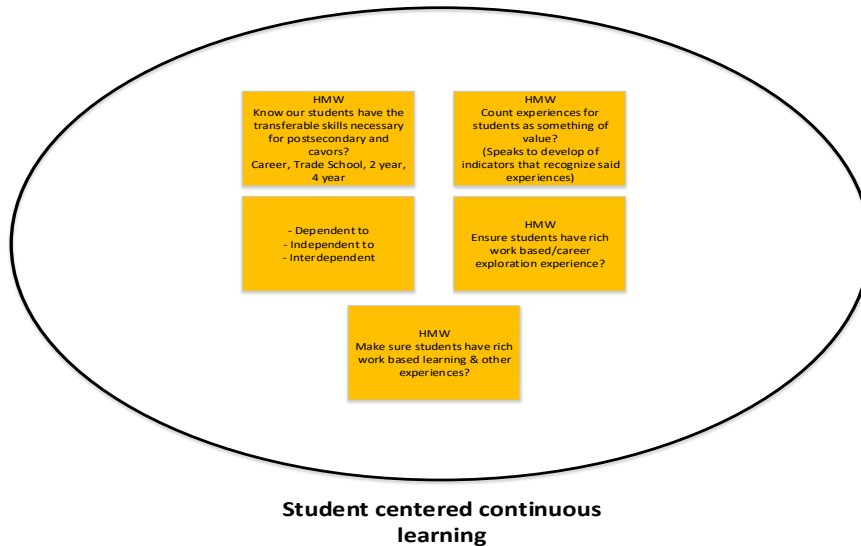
HMW
Know our students have the transferable skills necessary for postsecondary and cavors?
Career, Trade School, 2 year, 4 year

HMW
Count experiences for students as something of value?
(Speaks to develop of indicators that recognize said experiences)

- Dependent to
- Independent to
- Interdependent

HMW
Ensure students have rich work based/career exploration experience?

HMW
Make sure students have rich work based learning & other experiences?

Student centered continuous learning